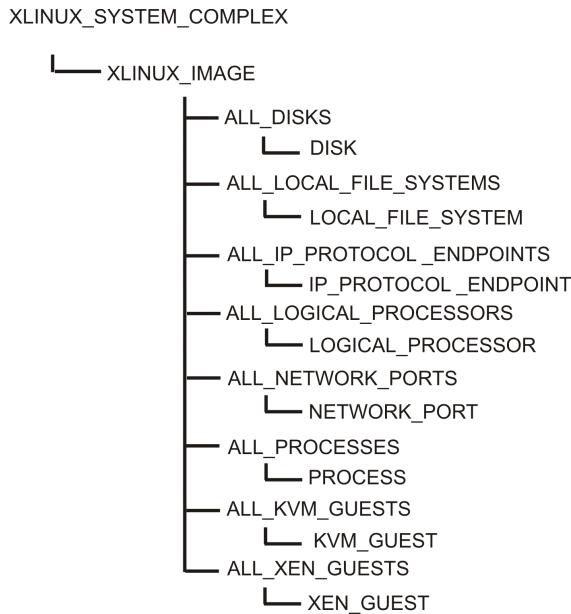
XLINUX_SYSTEM_COMPLEX

XLINUX_IMAGE

ALL_DISKS

DISK

ALL_LOCAL_FILE_SYSTEMS

LOCAL_FILE_SYSTEM

ALL_IP_PROTOCOL _ENDPOINTS

IP_PROTOCOL _ENDPOINT

ALL_LOGICAL_PROCESSORS

LOGICAL_PROCESSOR

ALL_NETWORK_PORTS

NETWORK_PORT

ALL_PROCESSES

PROCESS

ALL_KVM_GUESTS

KVM_GUEST

ALL_XEN_GUESTS

XEN_GUEST